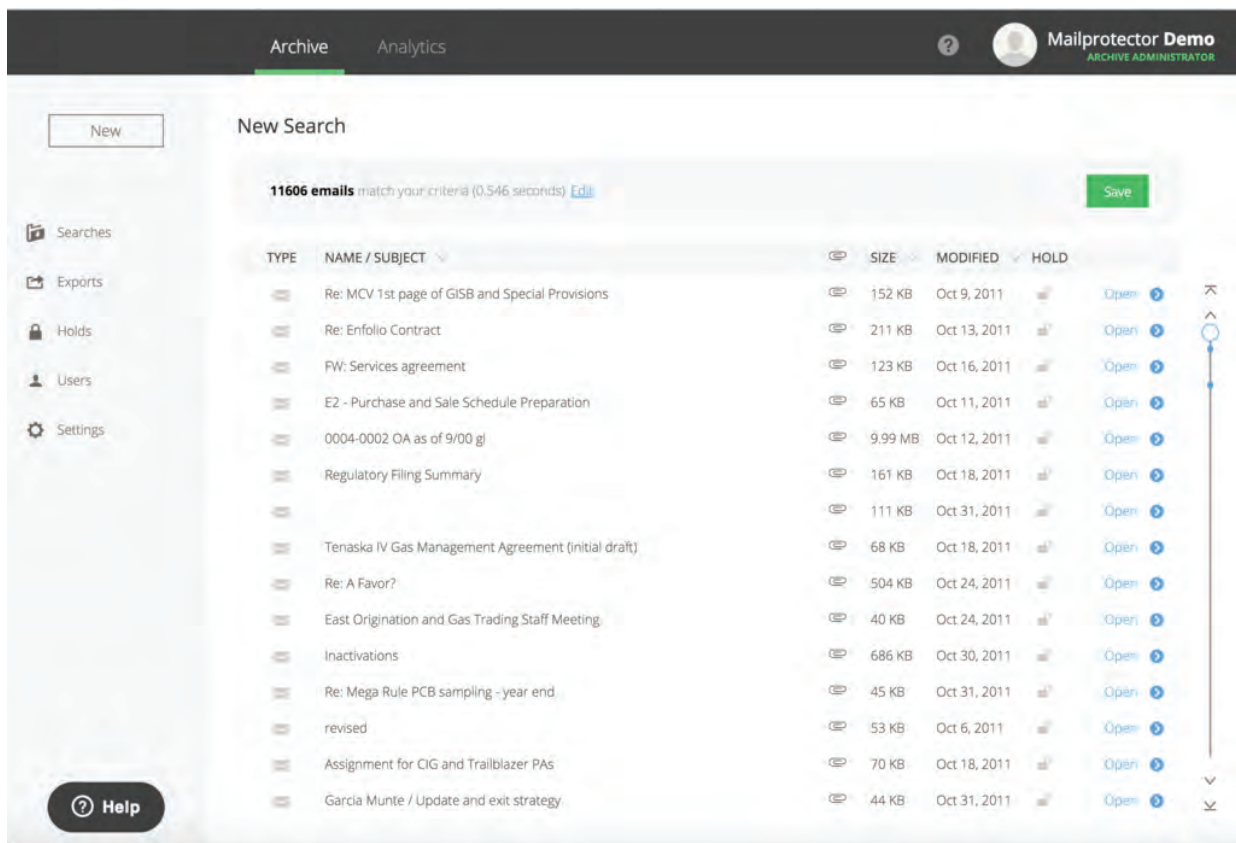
Archive Analytics

Mailprotector Demo
ARCHIVE ADMINISTRATOR

New

Searches
Exports
Holds
Users
Settings

New Search

11606 emails match your criteria (0.546 seconds) Edit

Save

| TYPE | NAME / SUBJECT | | SIZE | MODIFIED | HOLD | |
|---|---|---|---|---|---|---|
| | Re: MCV 1st page of GISB and Special Provisions | | 152 KB | Oct 9, 2011 | | Open |
| | Re: Enfolio Contract | | 211 KB | Oct 13, 2011 | | Open |
| | FW: Services agreement | | 123 KB | Oct 16, 2011 | | Open |
| | E2 - Purchase and Sale Schedule Preparation | | 65 KB | Oct 11, 2011 | | Open |
| | 0004-0002 OA as of 9/00 gl | | 9.99 MB | Oct 12, 2011 | | Open |
| | Regulatory Filing Summary | | 161 KB | Oct 18, 2011 | | Open |
| | | | 111 KB | Oct 31, 2011 | | Open |
| | Tenaska IV Gas Management Agreement (initial draft) | | 68 KB | Oct 18, 2011 | | Open |
| | Re: A Favor? | | 504 KB | Oct 24, 2011 | | Open |
| | East Origination and Gas Trading Staff Meeting | | 40 KB | Oct 24, 2011 | | Open |
| | Inactivations | | 686 KB | Oct 30, 2011 | | Open |
| | Re: Mega Rule PCB sampling - year end | | 45 KB | Oct 31, 2011 | | Open |
| | revised | | 53 KB | Oct 6, 2011 | | Open |
| | Assignment for CIG and Trailblazer PAs | | 70 KB | Oct 18, 2011 | | Open |
| | Garcia Munte / Update and exit strategy | | 44 KB | Oct 31, 2011 | | Open |

Help